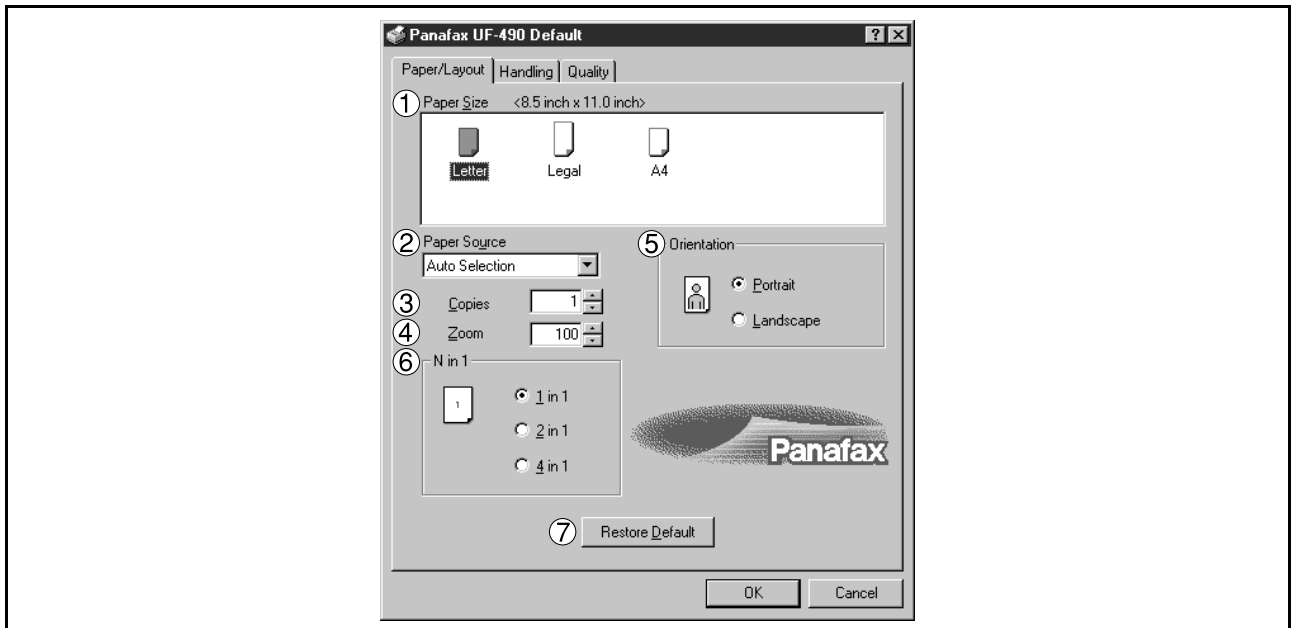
Panafax UF-490 Default

? X

Paper/Layout | Handling | Quality

① Paper Size <8.5 inch x 11.0 inch>

Letter
Legal
A4

② Paper Source
Auto Selection

③ Copies 1

④ Zoom 100

⑤ Orientation
Portrait
Landscape

⑥ N in 1
1
1 in 1
2 in 1
4 in 1

Panafax

⑦ Restore Default

OK
Cancel